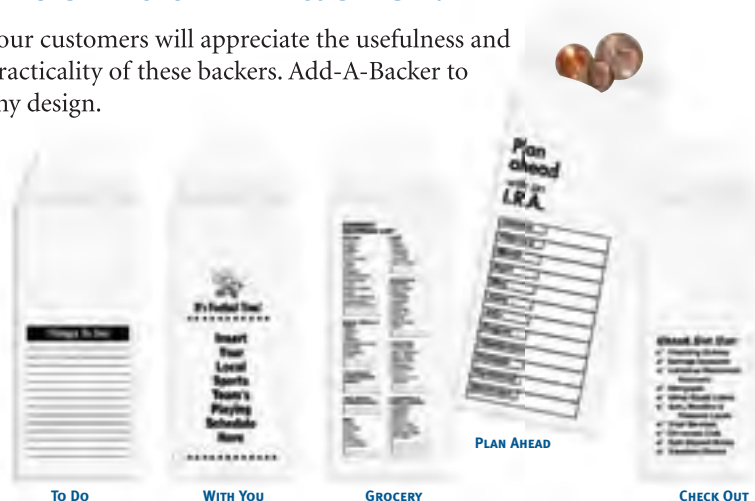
our customers will appreciate the usefulness and racticality of these backers. Add-A-Backer to ny design.

Things To Do

It's Football Time!
Insert Your Local Sports Team's Playing Schedule Here

Plan ahead with an I.R.A.

Check Out

To Do

With You

Grocery

Plan Ahead

Check Out